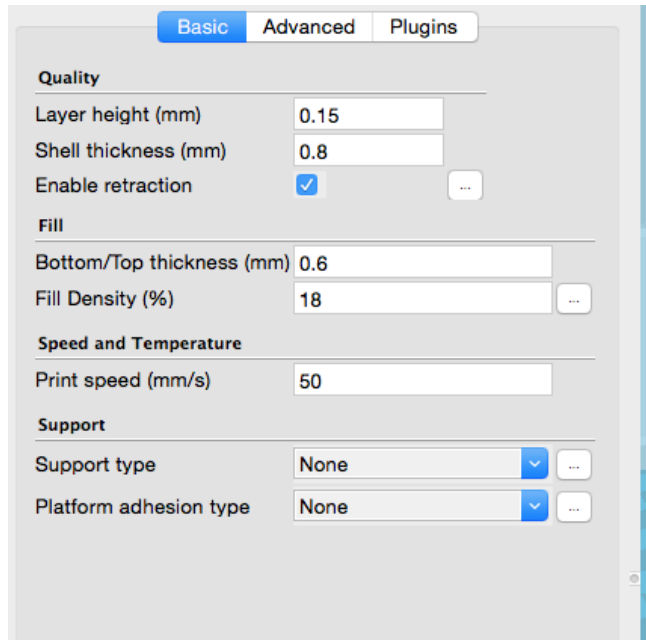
Basic Advanced Plugins

Quality

Layer height (mm) 0.15

Shell thickness (mm) 0.8

Enable retraction ...

Fill

Bottom/Top thickness (mm) 0.6

Fill Density (%) 18 ...

Speed and Temperature

Print speed (mm/s) 50

Support

Support type None ...

Platform adhesion type None ...